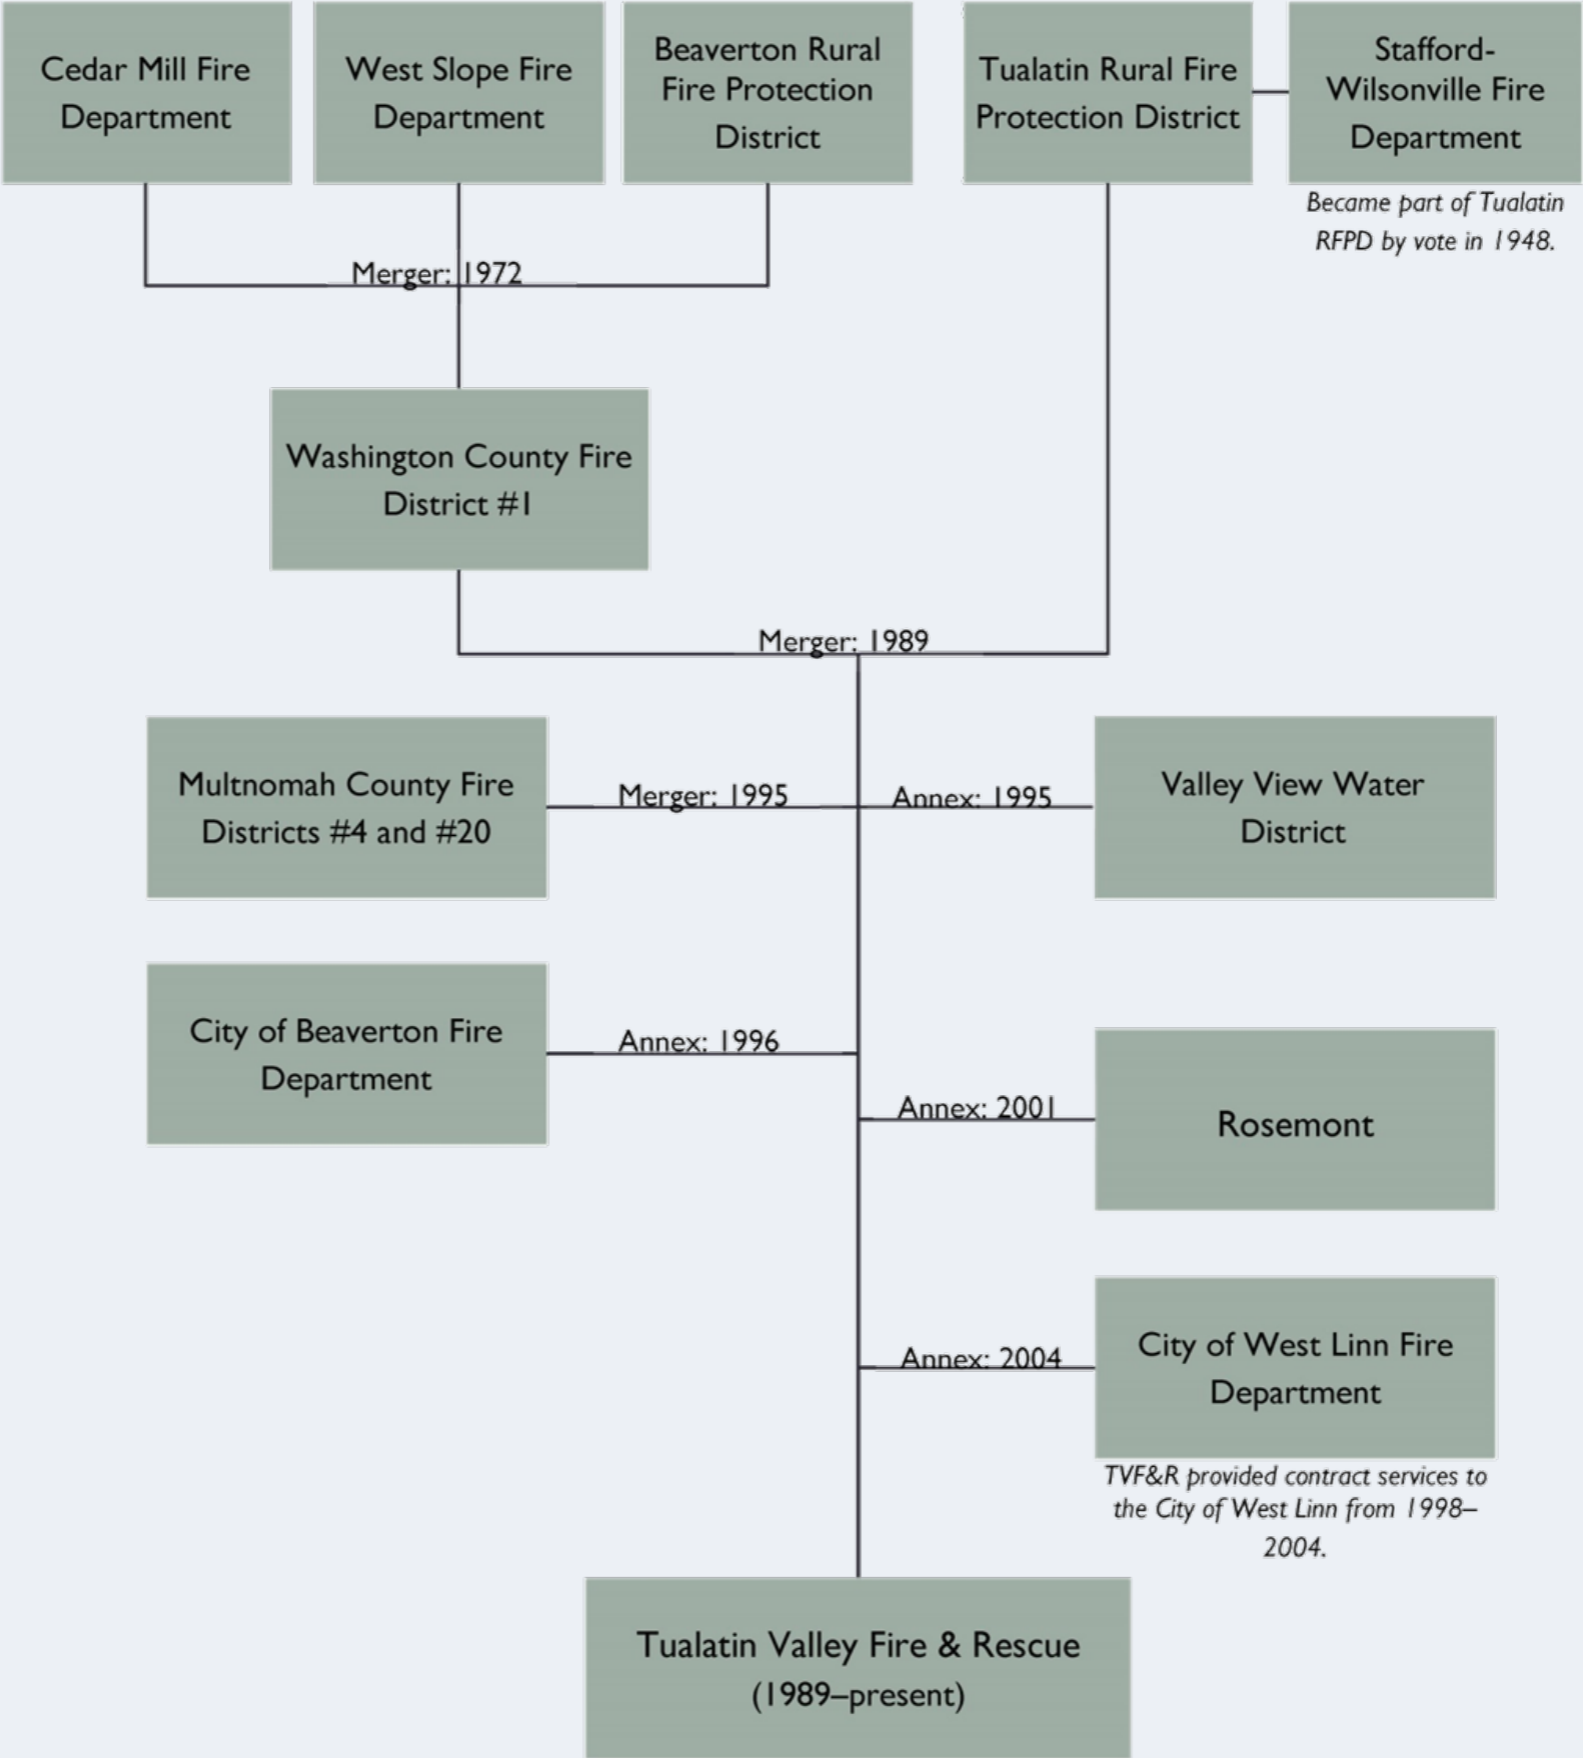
Cedar Mill Fire Department

West Slope Fire Department

Beaverton Rural Fire Protection District

Tualatin Rural Fire Protection District

Stafford-Wilsonville Fire Department

Became part of Tualatin RFPD by vote in 1948.

Merger: 1972

Washington County Fire District #1

Merger: 1989

Multnomah County Fire Districts #4 and #20

Merger: 1995

Annex: 1995

Valley View Water District

City of Beaverton Fire Department

Annex: 1996

Annex: 2001

Rosemont

Annex: 2004

City of West Linn Fire Department

TVF&R provided contract services to the City of West Linn from 1998–2004.

Tualatin Valley Fire & Rescue (1989–present)